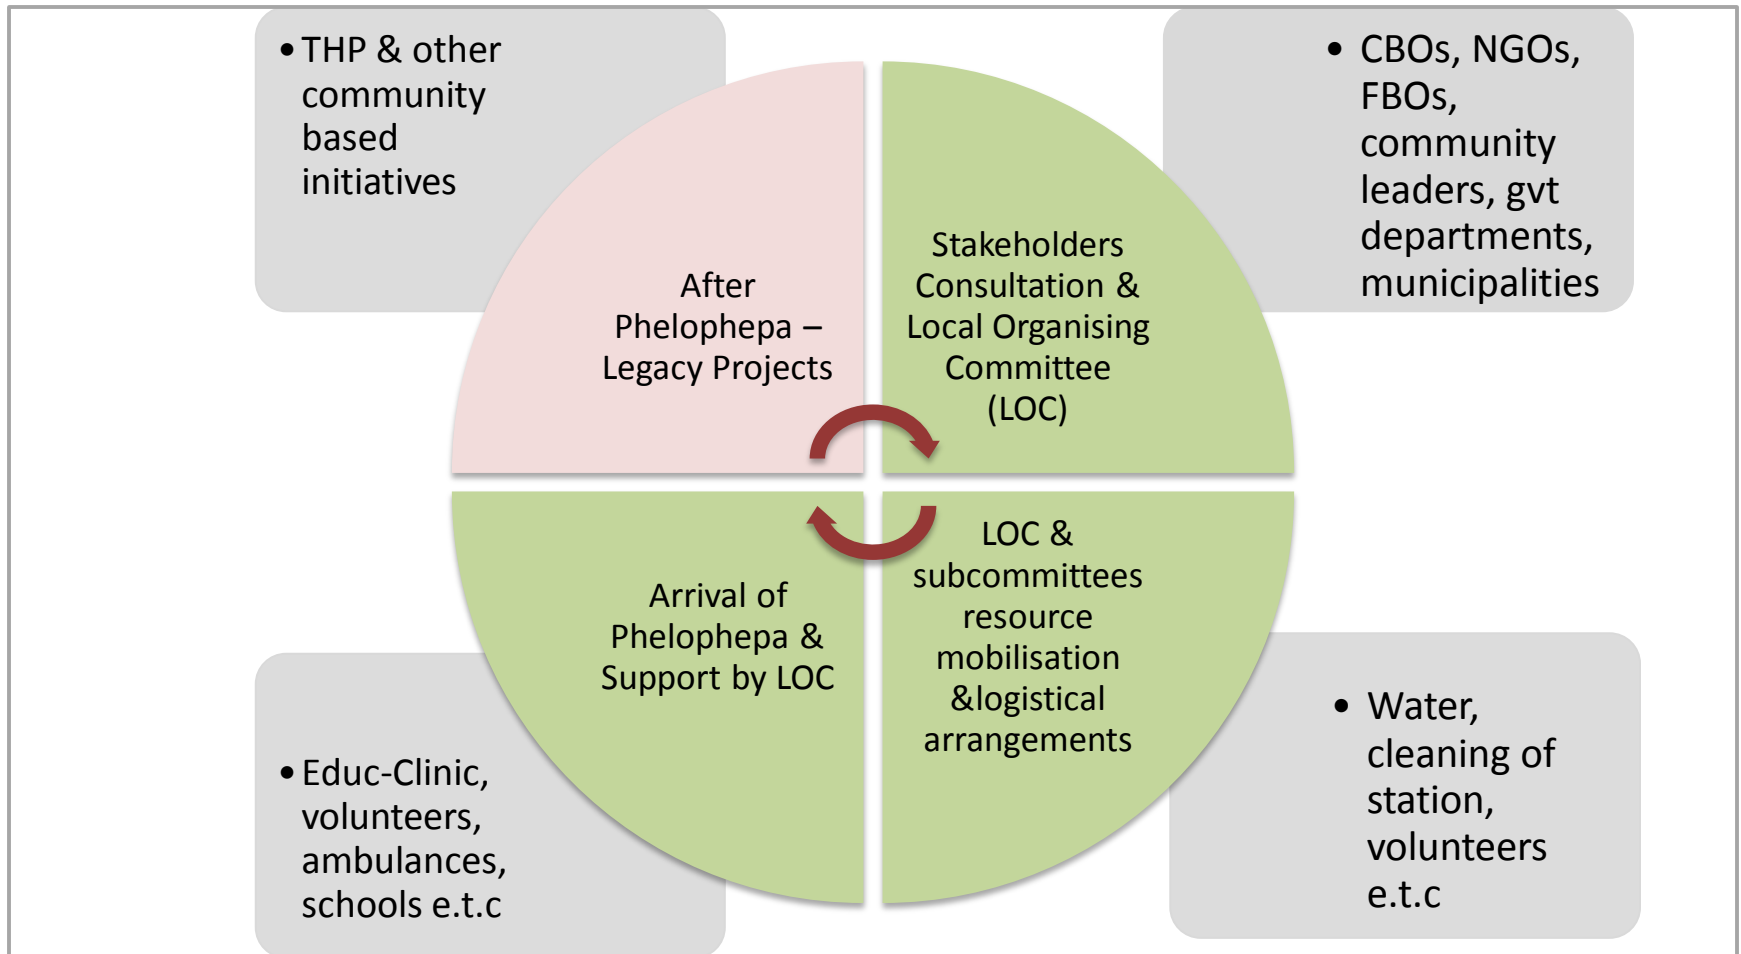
• THP & other community based initiatives

• CBOs, NGOs, FBOs, community leaders, gvt departments, municipalities

After Phelophepa – Legacy Projects

Stakeholders Consultation & Local Organising Committee (LOC)

Arrival of Phelophepa & Support by LOC

LOC & subcommittees resource mobilisation &logistical arrangements

• Educ-Clinic, volunteers, ambulances, schools e.t.c

• Water, cleaning of station, volunteers e.t.c